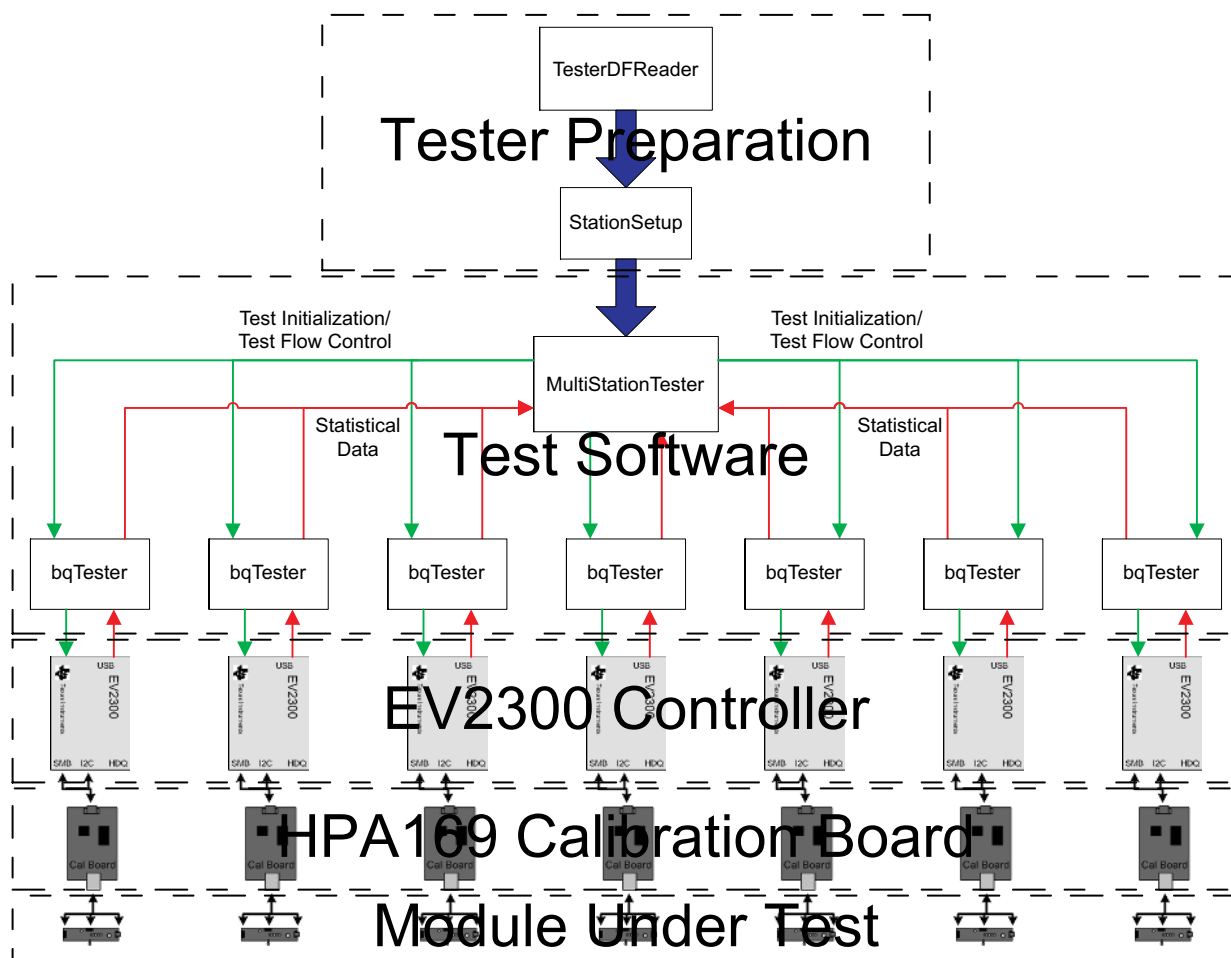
TesterDFReader

Tester Preparation

StationSetup

Test Initialization/
Test Flow Control

Test Initialization/
Test Flow Control

MultiStationTester

Statistical
Data

Statistical
Data

Test Software

bqTester

bqTester

bqTester

bqTester

bqTester

bqTester

bqTester

USB EV2300 SMB I2C HDQ

USB EV2300 SMB I2C HDQ

USB EV2300 SMB I2C HDQ

USB EV2300 SMB I2C HDQ

USB EV2300 SMB I2C HDQ

USB EV2300 SMB I2C HDQ

USB EV2300 SMB I2C HDQ

EV2300 Controller

Cal Board

Cal Board

Cal Board

Cal Board

Cal Board

Cal Board

Cal Board

HPA169 Calibration Board

Module Under Test